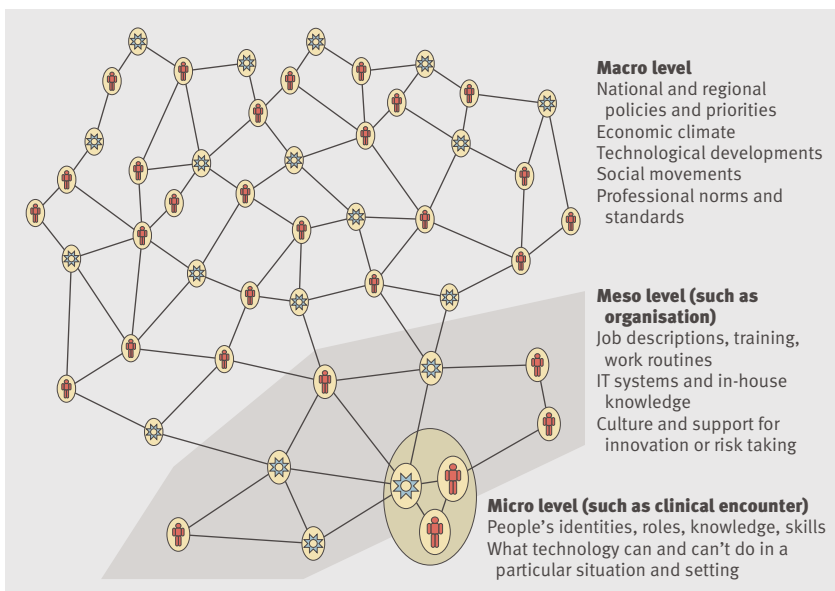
Macro level
National and regional policies and priorities
Economic climate
Technological developments
Social movements
Professional norms and standards

Meso level (such as organisation)
Job descriptions, training, work routines
IT systems and in-house knowledge
Culture and support for innovation or risk taking

Micro level (such as clinical encounter)
People's identities, roles, knowledge, skills
What technology can and can't do in a particular situation and setting